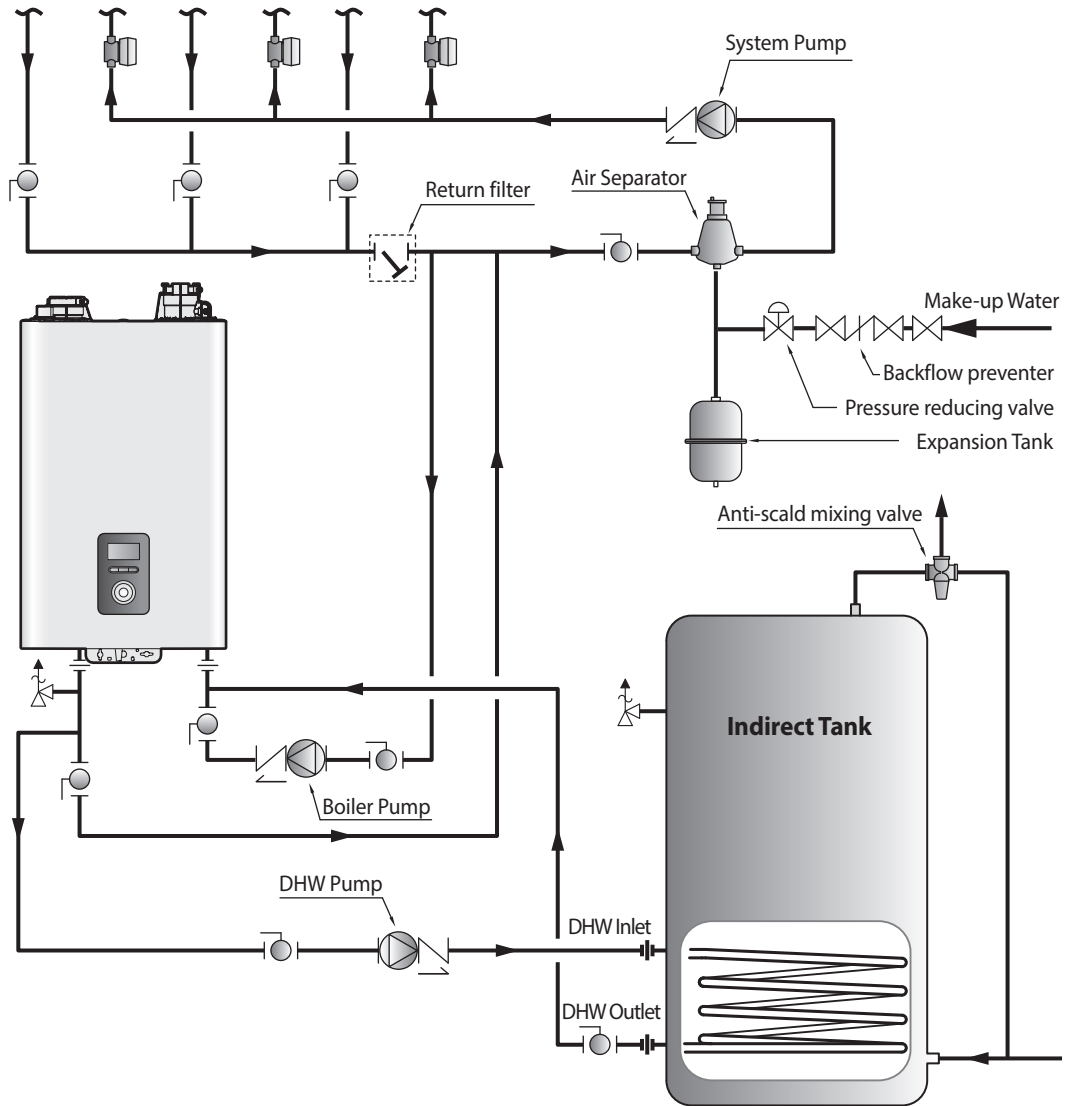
System Pump

Return filter

Air Separator

Make-up Water

Backflow preventer

Pressure reducing valve

Expansion Tank

Anti-scald mixing valve

Indirect Tank

Boiler Pump

DHW Pump

DHW Inlet

DHW Outlet